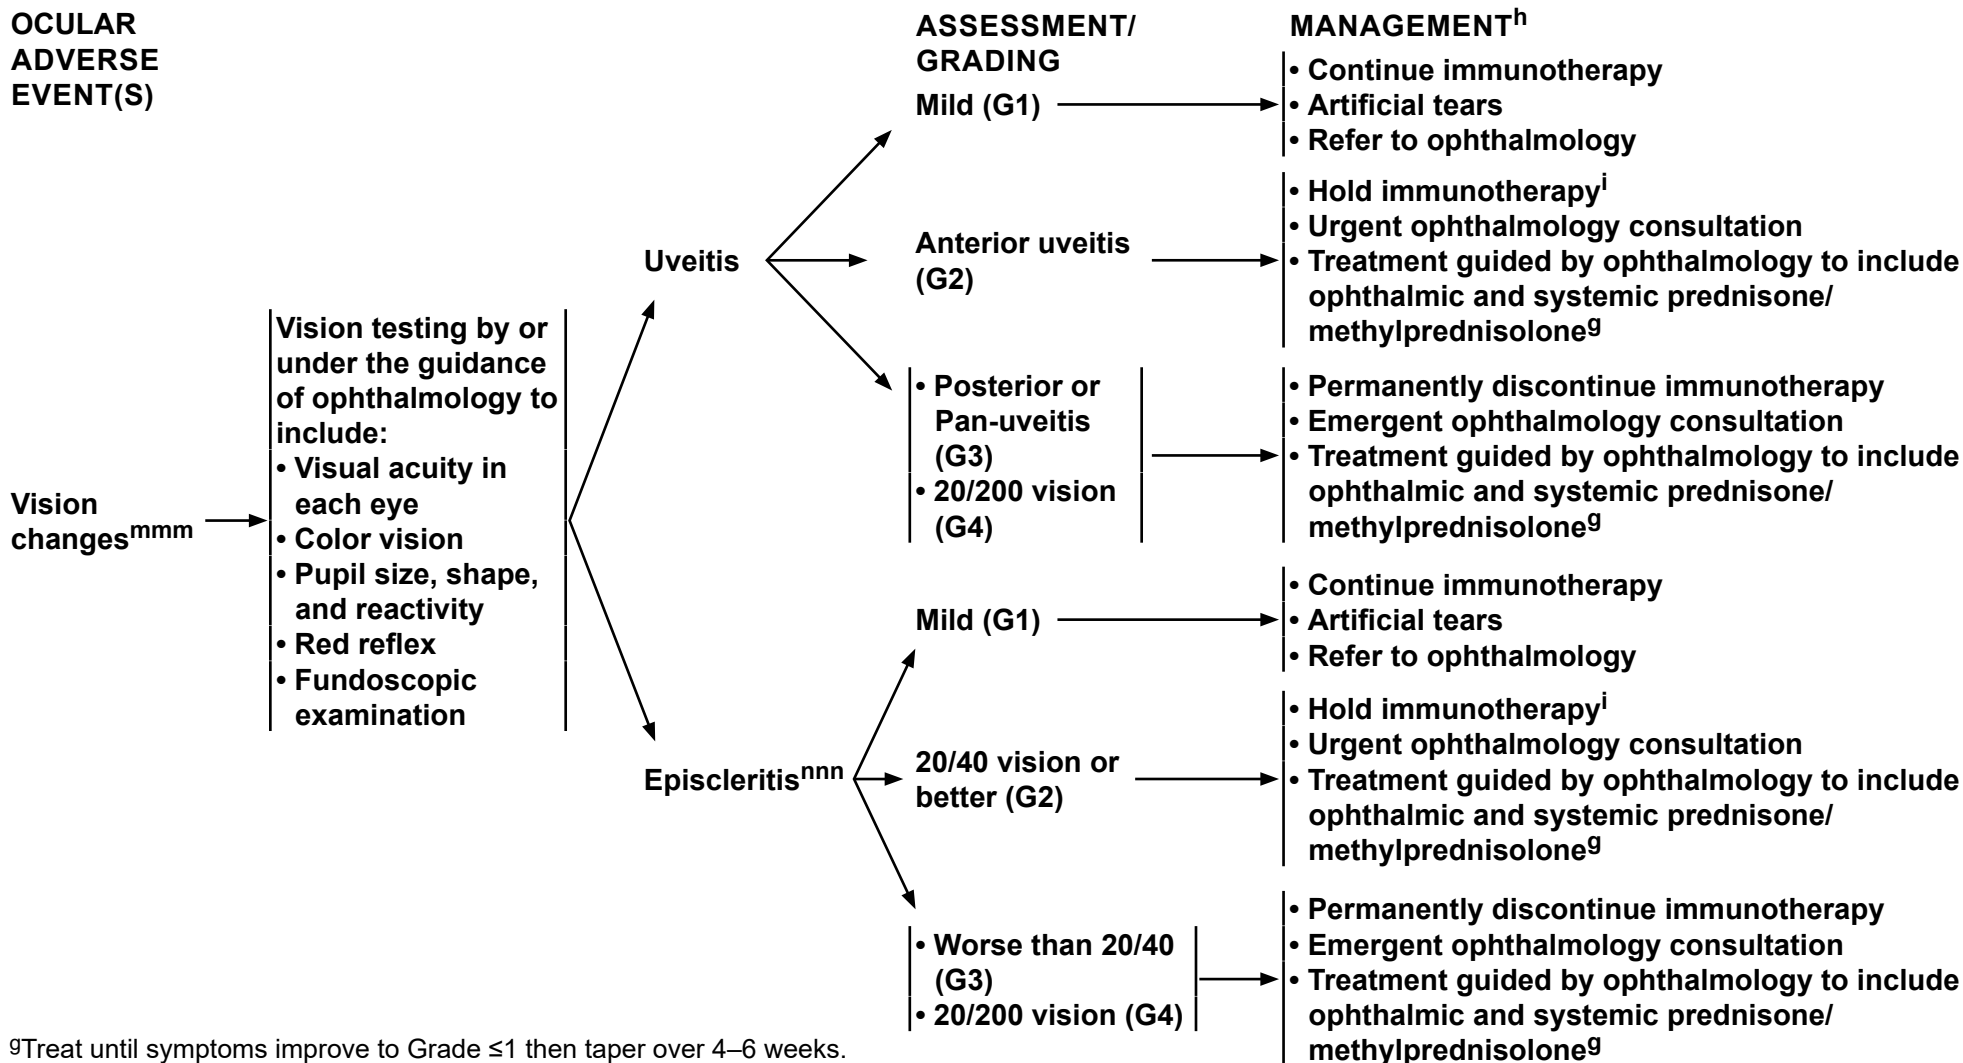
OCULAR ADVERSE EVENT(S)

ASSESSMENT/ GRADING

MANAGEMENT$^{h}$

Vision changes$^{mmm}$

Vision testing by or under the guidance of ophthalmology to include:
• Visual acuity in each eye
• Color vision
• Pupil size, shape, and reactivity
• Red reflex
• Fundoscopic examination

Uveitis

Mild (G1)

• Continue immunotherapy
• Artificial tears
• Refer to ophthalmology

Anterior uveitis (G2)

• Hold immunotherapy$^{i}$
• Urgent ophthalmology consultation
• Treatment guided by ophthalmology to include ophthalmic and systemic prednisone/ methylprednisolone$^{g}$

• Posterior or Pan-uveitis (G3)
• 20/200 vision (G4)

• Permanently discontinue immunotherapy
• Emergent ophthalmology consultation
• Treatment guided by ophthalmology to include ophthalmic and systemic prednisone/ methylprednisolone$^{g}$

Episcleritis$^{nnn}$

Mild (G1)

• Continue immunotherapy
• Artificial tears
• Refer to ophthalmology

20/40 vision or better (G2)

• Hold immunotherapy$^{i}$
• Urgent ophthalmology consultation
• Treatment guided by ophthalmology to include ophthalmic and systemic prednisone/ methylprednisolone$^{g}$

• Worse than 20/40 (G3)
• 20/200 vision (G4)

• Permanently discontinue immunotherapy
• Emergent ophthalmology consultation
• Treatment guided by ophthalmology to include ophthalmic and systemic prednisone/ methylprednisolone$^{g}$

$^{g}$Treat until symptoms improve to Grade ≤1 then taper over 4–6 weeks.